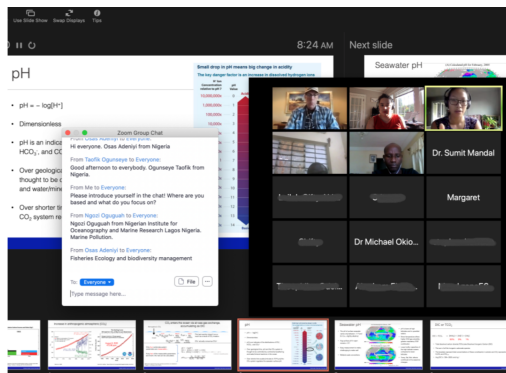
Use Slide Show Swap Displays Tips

8:24 AM

Next slide

pH

• pH = – log[H⁺]

• Dimensionless

• pH is an indica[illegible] $HCO_3^-$, and CO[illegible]

• Over geologica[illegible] thought to be c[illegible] and water/mine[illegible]

• Over shorter ti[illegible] $CO_2$ system re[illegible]

Small drop in pH means big change in acidity

The key danger factor is an increase in dissolved hydrogen ions

Seawater pH

Zoom Group Chat

Hi everyone. Osas Adeniyi from Nigeria

From Taofik Ogunseye to Everyone:
Good afternoon to everybody. Ogunseye Taofik from Nigeria.

From Me to Everyone:
Please introduce yourself in the chat! Where are you based and what do you focus on?

From Ngozi Oguguah to Everyone:
Ngozi Oguguah from Nigerian Institute for Oceanography and Marine Research Lagos Nigeria. Marine Pollution.

From Osas Adeniyi to Everyone:
Fisheries Ecology and biodiversity management

To: Everyone

File

Type message here...

Dr. Sumit Mandal

Margaret

Dr Michael Okio...